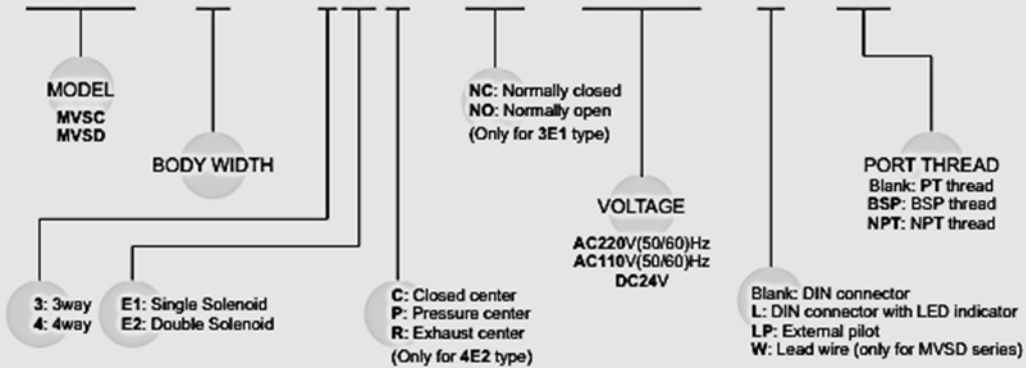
MODEL
MVSC
MVSD

BODY WIDTH

NC: Normally closed
NO: Normally open
(Only for 3E1 type)

VOLTAGE
AC220V(50/60)Hz
AC110V(50/60)Hz
DC24V

PORT THREAD
Blank: PT thread
BSP: BSP thread
NPT: NPT thread

3: 3way
4: 4way

E1: Single Solenoid
E2: Double Solenoid

C: Closed center
P: Pressure center
R: Exhaust center
(Only for 4E2 type)

Blank: DIN connector
L: DIN connector with LED indicator
LP: External pilot
W: Lead wire (only for MVSD series)